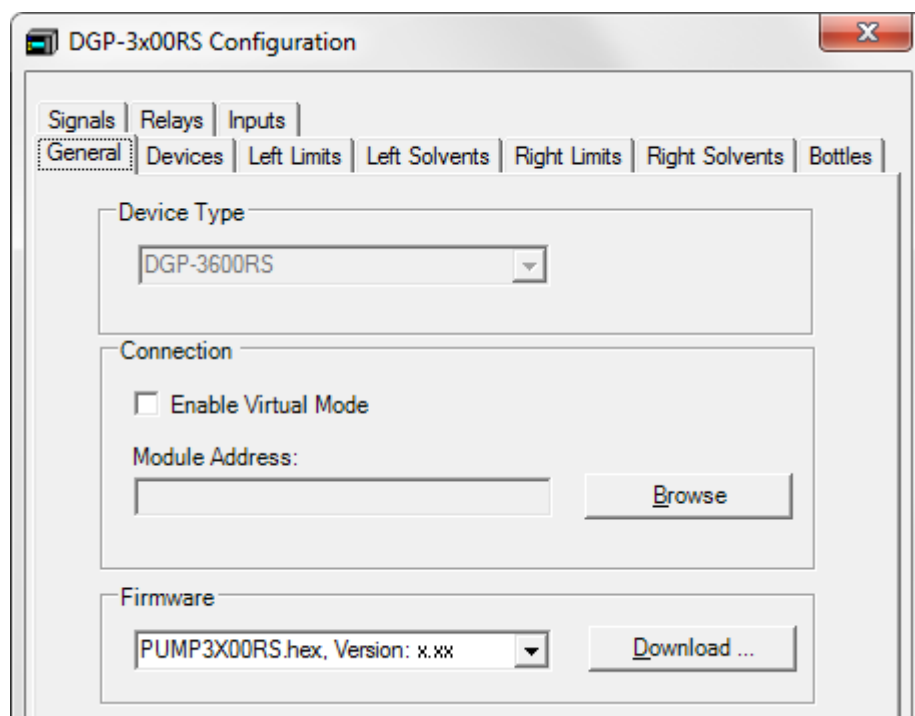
DGP-3x00RS Configuration

Signals | Relays | Inputs

General | Devices | Left Limits | Left Solvents | Right Limits | Right Solvents | Bottles

Device Type

DGP-3600RS

Connection

Enable Virtual Mode

Module Address:

Browse

Firmware

PUMP3X00RS.hex, Version: x.xx

Download ...